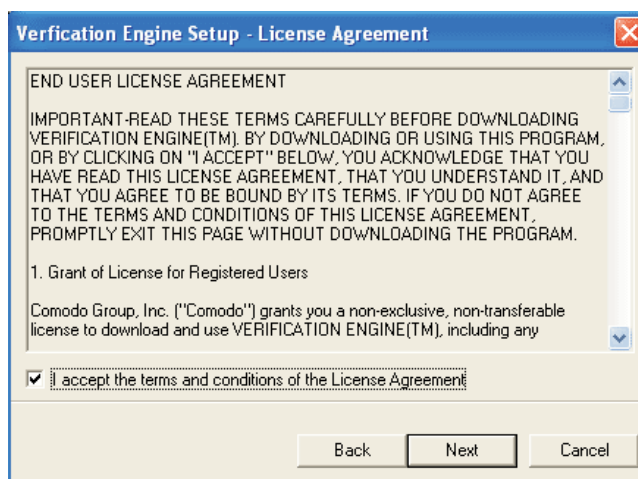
Verfication Engine Setup - License Agreement

END USER LICENSE AGREEMENT

IMPORTANT-READ THESE TERMS CAREFULLY BEFORE DOWNLOADING VERIFICATION ENGINE(TM). BY DOWNLOADING OR USING THIS PROGRAM, OR BY CLICKING ON "I ACCEPT" BELOW, YOU ACKNOWLEDGE THAT YOU HAVE READ THIS LICENSE AGREEMENT, THAT YOU UNDERSTAND IT, AND THAT YOU AGREE TO BE BOUND BY ITS TERMS. IF YOU DO NOT AGREE TO THE TERMS AND CONDITIONS OF THIS LICENSE AGREEMENT, PROMPTLY EXIT THIS PAGE WITHOUT DOWNLOADING THE PROGRAM.

1. Grant of License for Registered Users

Comodo Group, Inc. ("Comodo") grants you a non-exclusive, non-transferable license to download and use VERIFICATION ENGINE(TM), including any

I accept the terms and conditions of the License Agreement

Back Next Cancel